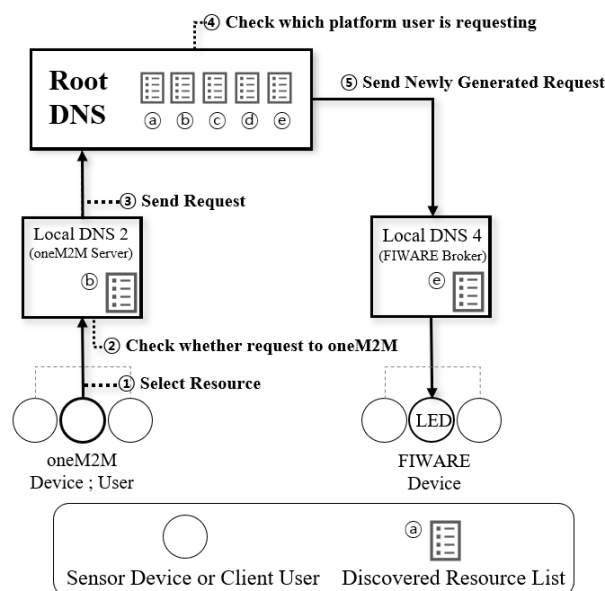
④ Check which platform user is requesting

Root DNS

ⓐ ⓑ ⓒ ⓓ ⓔ

⑤ Send Newly Generated Request

③ Send Request

Local DNS 2 (oneM2M Server)

ⓑ

Local DNS 4 (FIWARE Broker)

ⓔ

② Check whether request to oneM2M

① Select Resource

LED

oneM2M Device ; User

FIWARE Device

Sensor Device or Client User

ⓐ

Discovered Resource List